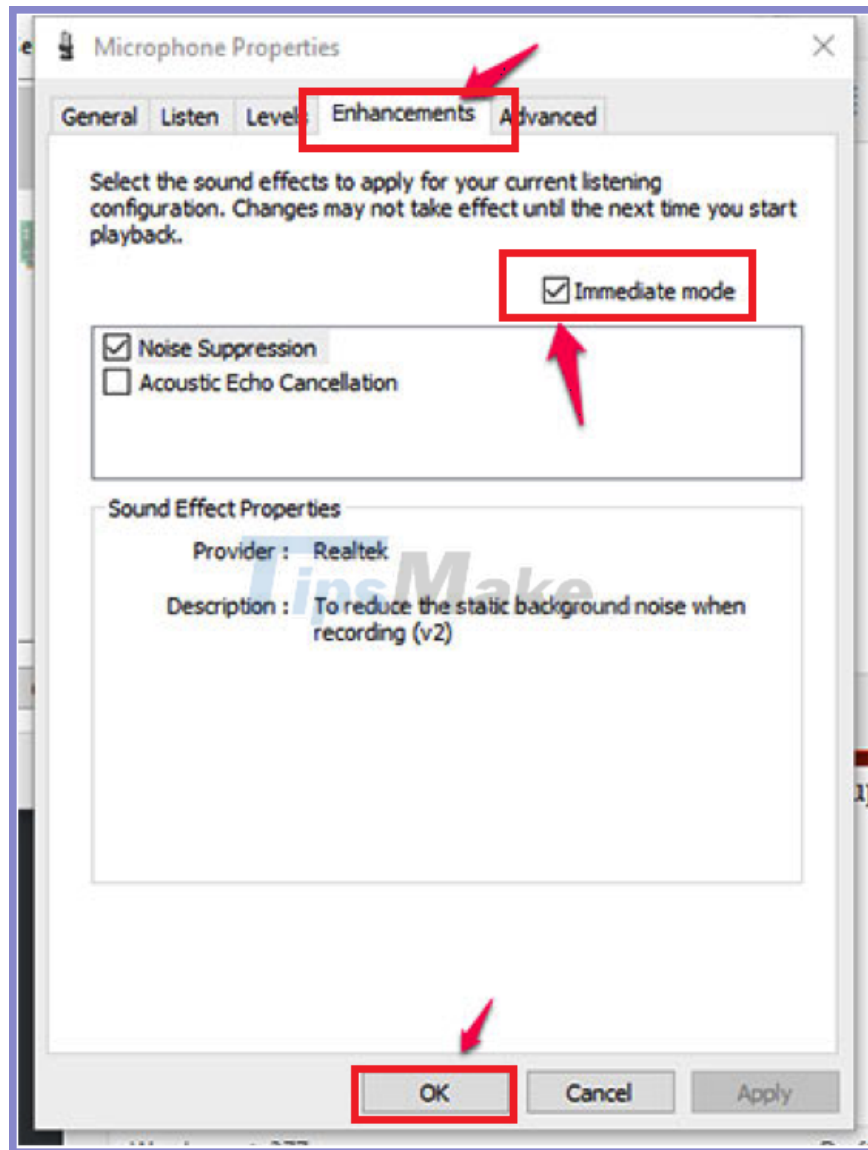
Microphone Properties

General Listen Levels Enhancements Advanced

Select the sound effects to apply for your current listening configuration. Changes may not take effect until the next time you start playback.

Immediate mode

Noise Suppression
Acoustic Echo Cancellation

Sound Effect Properties

Provider : Realtek

Description : To reduce the static background noise when recording (v2)

TipsMake

OK Cancel Apply